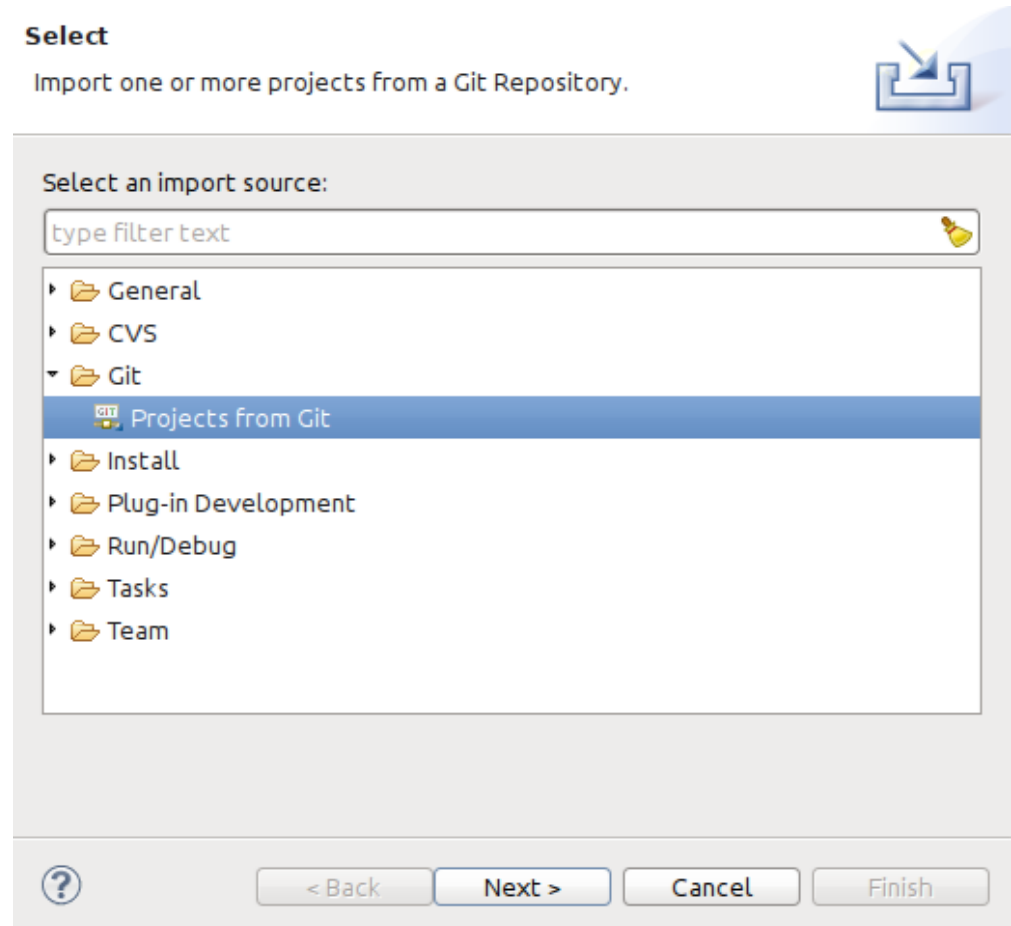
Select
Import one or more projects from a Git Repository.

Select an import source:

type filter text

General
CVS
Git
GIT Projects from Git
Install
Plug-in Development
Run/Debug
Tasks
Team

?
< Back
Next >
Cancel
Finish